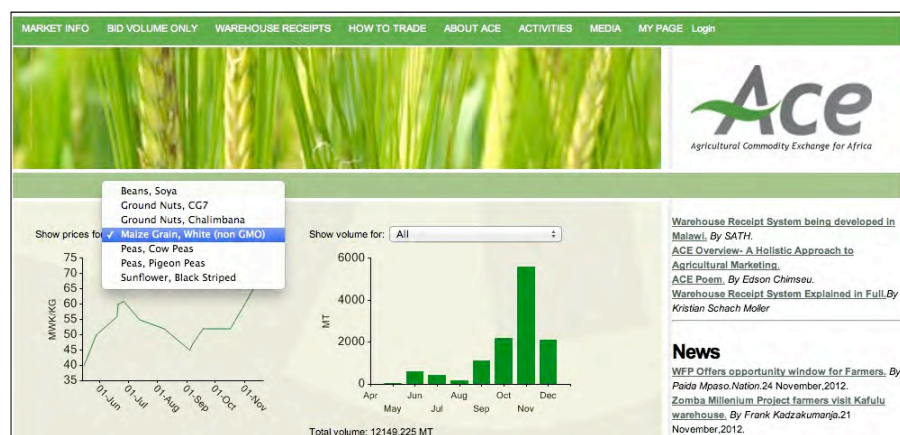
MARKET INFO BID VOLUME ONLY WAREHOUSE RECEIPTS HOW TO TRADE ABOUT ACE ACTIVITIES MEDIA MY PAGE Login

Ace
Agricultural Commodity Exchange for Africa

Show prices for
Beans, Soya
Ground Nuts, CG7
Ground Nuts, Chalimbana
✓ Maize Grain, White (non GMO)
Peas, Cow Peas
Peas, Pigeon Peas
Sunflower, Black Striped

75
70
65
60
55
50
45
40
35
MWK/KG
01-Jun 01-Jul 01-Aug 01-Sep 01-Oct 01-Nov

Show volume for: All

6000
4000
2000
0
MT
Apr Jun Aug Oct Dec
May Jul Sep Nov

Total volume: 12149.225 MT

Warehouse Receipt System being developed in Malawi. By SATH.
ACE Overview- A Holistic Approach to Agricultural Marketing.
ACE Poem. By Edson Chimseu.
Warehouse Receipt System Explained in Full.By Kristian Schach Moller

News
WFP Offers opportunity window for Farmers. By Paida Mpaso.Nation.24 November,2012.
Zomba Millenium Project farmers visit Kafulu warehouse. By Frank Kadzakumanja.21 November,2012.